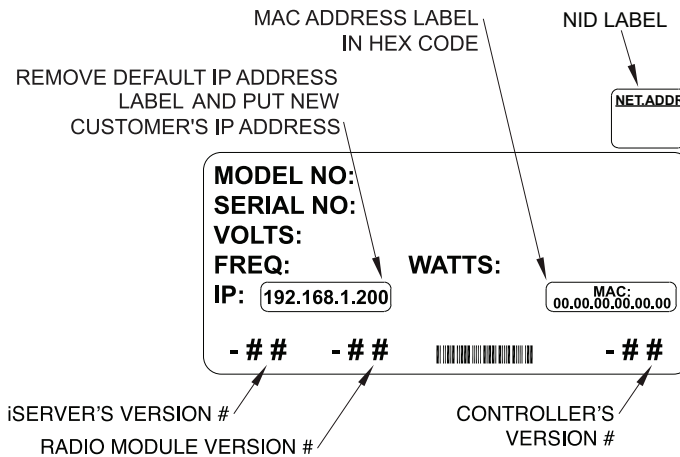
MAC ADDRESS LABEL IN HEX CODE

NID LABEL

REMOVE DEFAULT IP ADDRESS LABEL AND PUT NEW CUSTOMER'S IP ADDRESS

NET.ADDR

MODEL NO:
SERIAL NO:
VOLTS:
FREQ:
WATTS:
IP: 192.168.1.200

MAC:
00.00.00.00.00.00

- # #
- # #
- # #

iSERVER'S VERSION #

RADIO MODULE VERSION #

CONTROLLER'S VERSION #